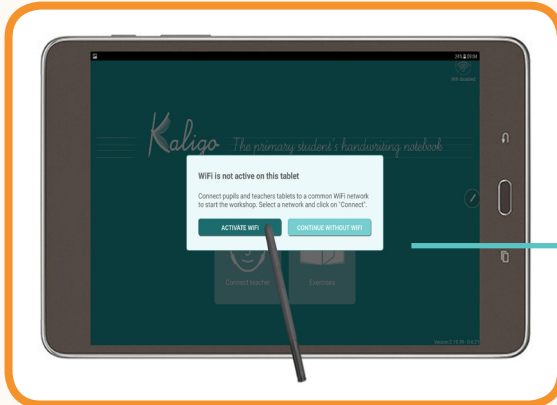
24% 09:54

Not enabled

Kaligo The primary student's handwriting notebook

WiFi is not active on this tablet

Connect pupils and teachers tablets to a common WiFi network to start the workshop. Select a network and click on "Connect".

ACTIVATE WIFI

CONTINUE WITHOUT WIFI

Connect teacher

Exercises

Version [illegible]